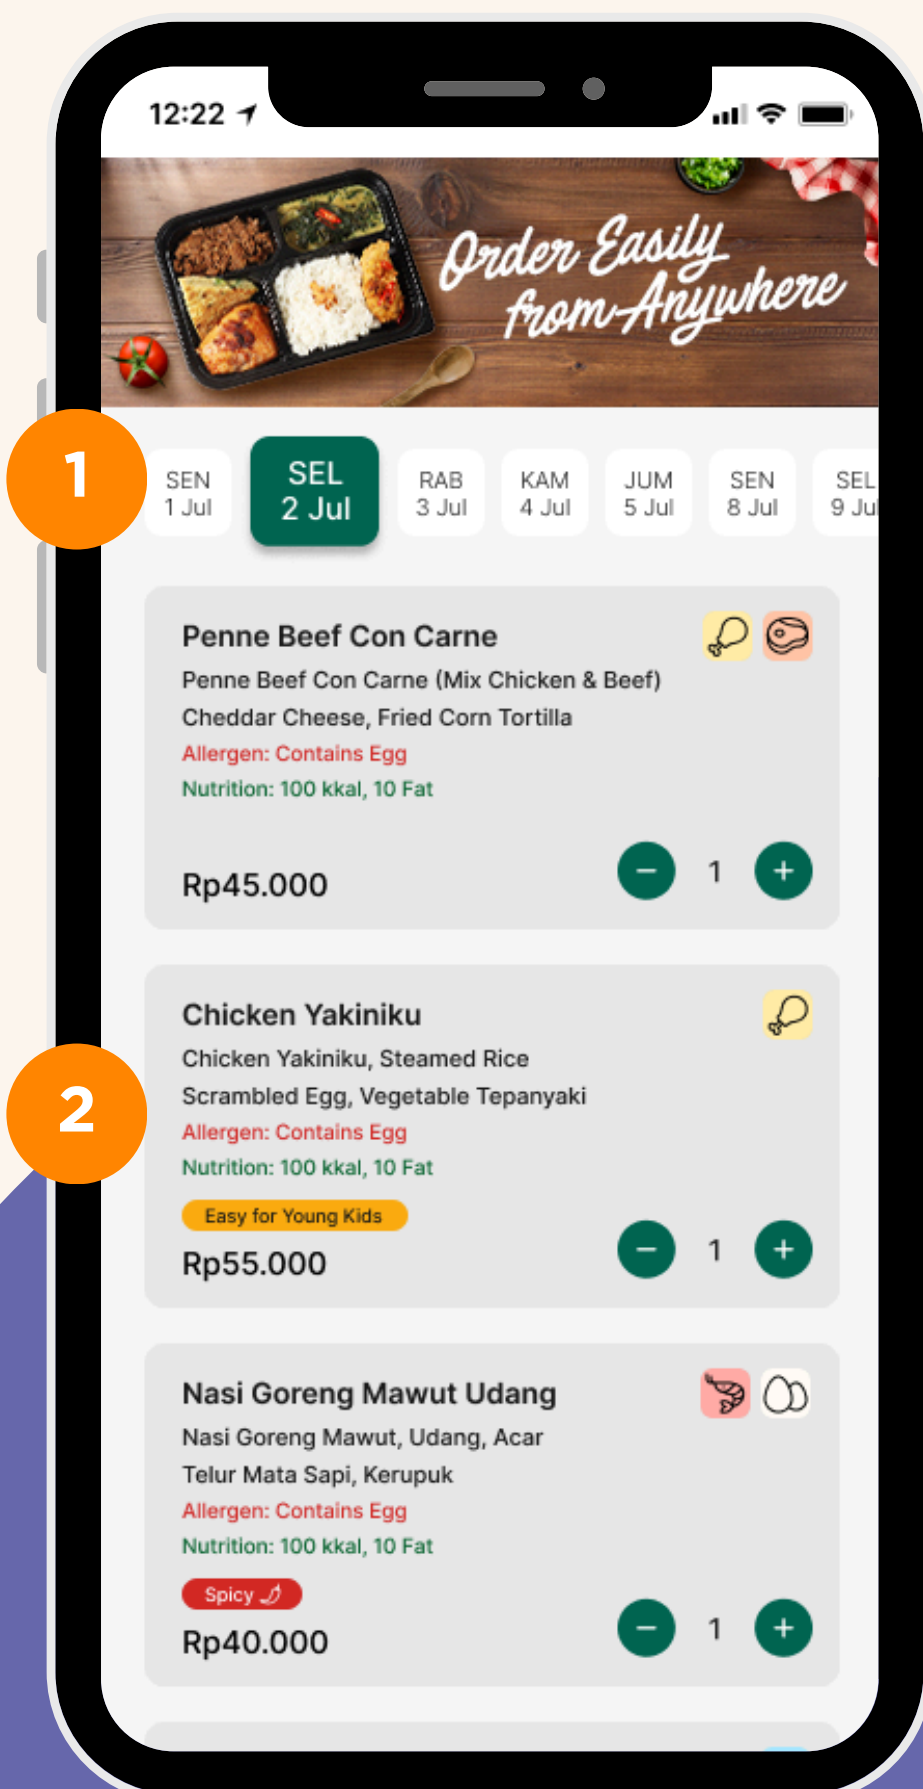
12:22

Order Easily from Anywhere

1

SEN 1 Jul

SEL 2 Jul

RAB 3 Jul

KAM 4 Jul

JUM 5 Jul

SEN 8 Jul

SEL 9 Ju

Penne Beef Con Carne
Penne Beef Con Carne (Mix Chicken & Beef)
Cheddar Cheese, Fried Corn Tortilla
Allergen: Contains Egg
Nutrition: 100 kkal, 10 Fat
Rp45.000
1

2

Chicken Yakiniku
Chicken Yakiniku, Steamed Rice
Scrambled Egg, Vegetable Tepanyaki
Allergen: Contains Egg
Nutrition: 100 kkal, 10 Fat
Easy for Young Kids
Rp55.000
1

Nasi Goreng Mawut Udang
Nasi Goreng Mawut, Udang, Acar
Telur Mata Sapi, Kerupuk
Allergen: Contains Egg
Nutrition: 100 kkal, 10 Fat
Spicy
Rp40.000
1